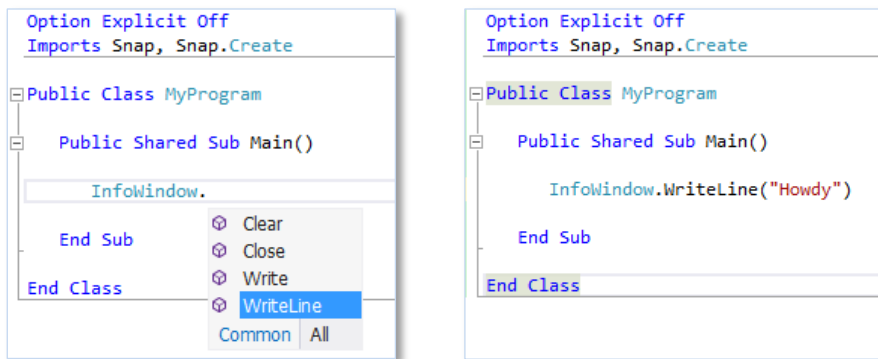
Option Explicit Off
Imports Snap, Snap.Create

Public Class MyProgram

Public Shared Sub Main()

InfoWindow.

End Sub

End Class

Clear
Close
Write
WriteLine
Common | All

Option Explicit Off
Imports Snap, Snap.Create

Public Class MyProgram

Public Shared Sub Main()

InfoWindow.WriteLine("Howdy")

End Sub

End Class